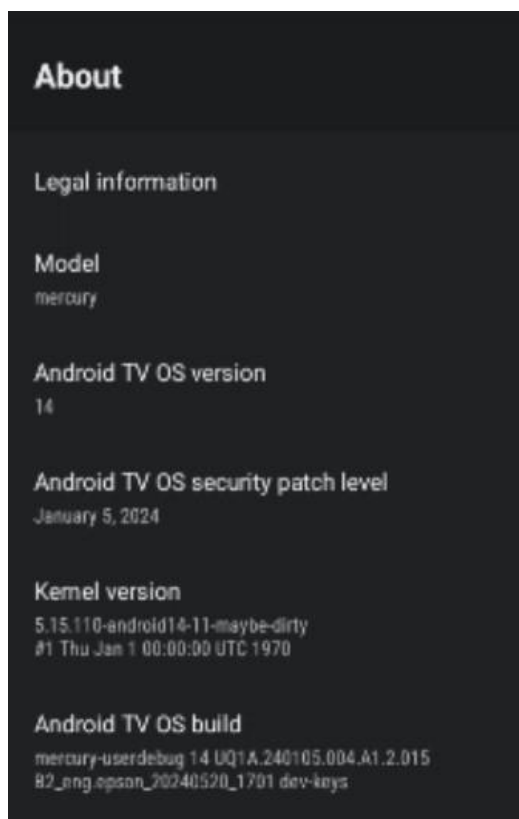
About

Legal information

Model
mercury

Android TV OS version
14

Android TV OS security patch level
January 5, 2024

Kernel version
5.15.110-android14-11-maybe-dirty
#1 Thu Jan 1 00:00:00 UTC 1970

Android TV OS build
mercury-userdebug 14 UQ1A.240105.004.A1.2.015
B2_eng.epson_20240520_1701 dev-keys